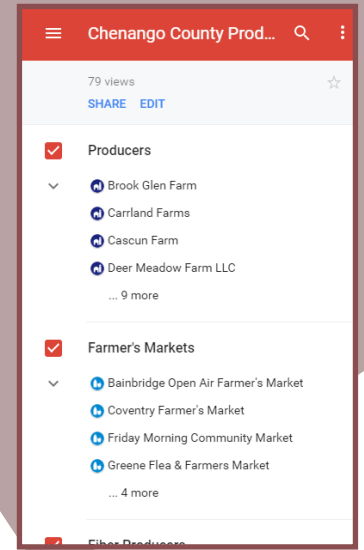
Chenango County Prod...

79 views

SHARE EDIT

Producers

Brook Glen Farm

Carrland Farms

Cascun Farm

Deer Meadow Farm LLC

... 9 more

Farmer's Markets

Bainbridge Open Air Farmer's Market

Coventry Farmer's Market

Friday Morning Community Market

Greene Flea & Farmers Market

... 4 more

Fiber Producers